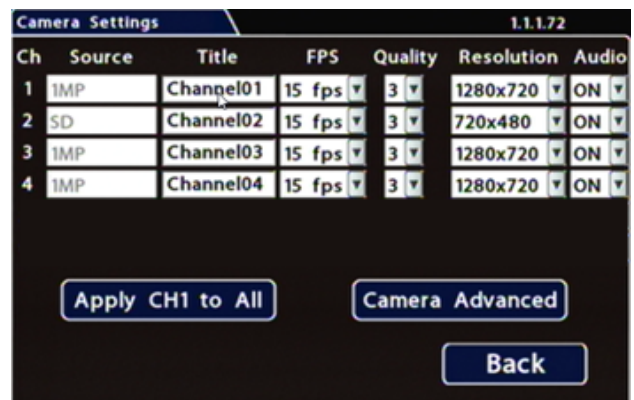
Camera Settings

1.1.1.72

| Ch | Source | Title | FPS | Quality | Resolution | Audio |
|---|---|---|---|---|---|---|
| 1 | 1MP | Channel01 | 15 fps | 3 | 1280x720 | ON |
| 2 | SD | Channel02 | 15 fps | 3 | 720x480 | ON |
| 3 | 1MP | Channel03 | 15 fps | 3 | 1280x720 | ON |
| 4 | 1MP | Channel04 | 15 fps | 3 | 1280x720 | ON |

Apply CH1 to All

Camera Advanced

Back